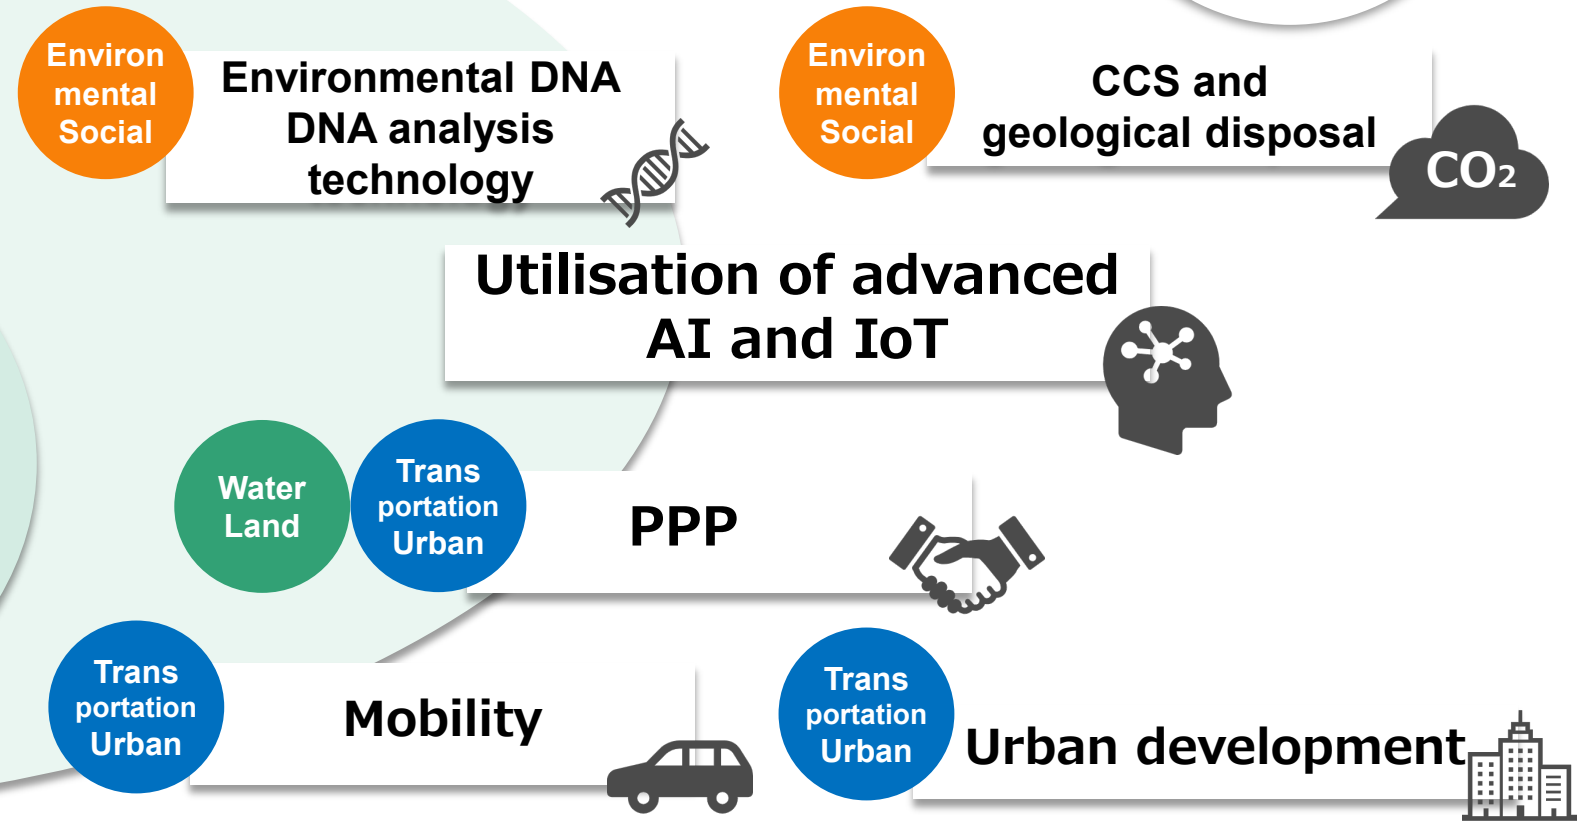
Environ mental Social

Environmental DNA DNA analysis technology

Environ mental Social

CCS and geological disposal

$CO_2$

Utilisation of advanced AI and IoT

Water Land

Trans portation Urban

PPP

Trans portation Urban

Mobility

Trans portation Urban

Urban development